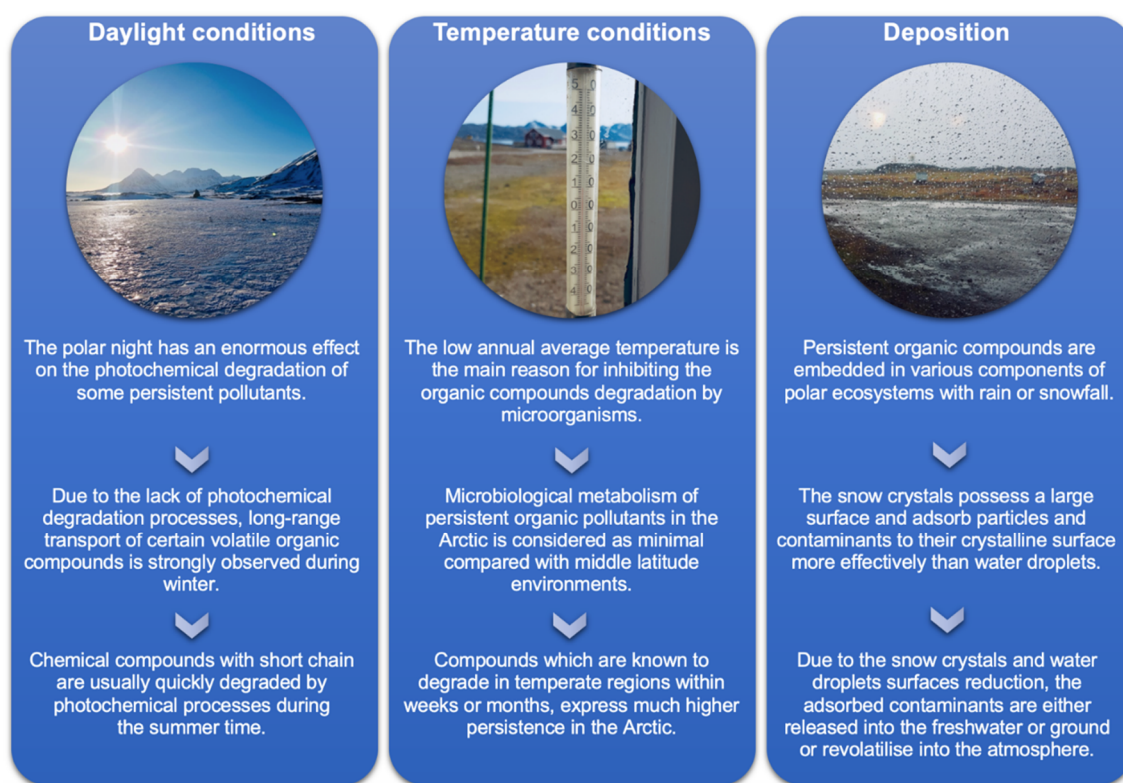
Daylight conditions

The polar night has an enormous effect on the photochemical degradation of some persistent pollutants.

Due to the lack of photochemical degradation processes, long-range transport of certain volatile organic compounds is strongly observed during winter.

Chemical compounds with short chain are usually quickly degraded by photochemical processes during the summer time.

Temperature conditions

The low annual average temperature is the main reason for inhibiting the organic compounds degradation by microorganisms.

Microbiological metabolism of persistent organic pollutants in the Arctic is considered as minimal compared with middle latitude environments.

Compounds which are known to degrade in temperate regions within weeks or months, express much higher persistence in the Arctic.

Deposition

Persistent organic compounds are embedded in various components of polar ecosystems with rain or snowfall.

The snow crystals possess a large surface and adsorb particles and contaminants to their crystalline surface more effectively than water droplets.

Due to the snow crystals and water droplets surfaces reduction, the adsorbed contaminants are either released into the freshwater or ground or revolatilise into the atmosphere.